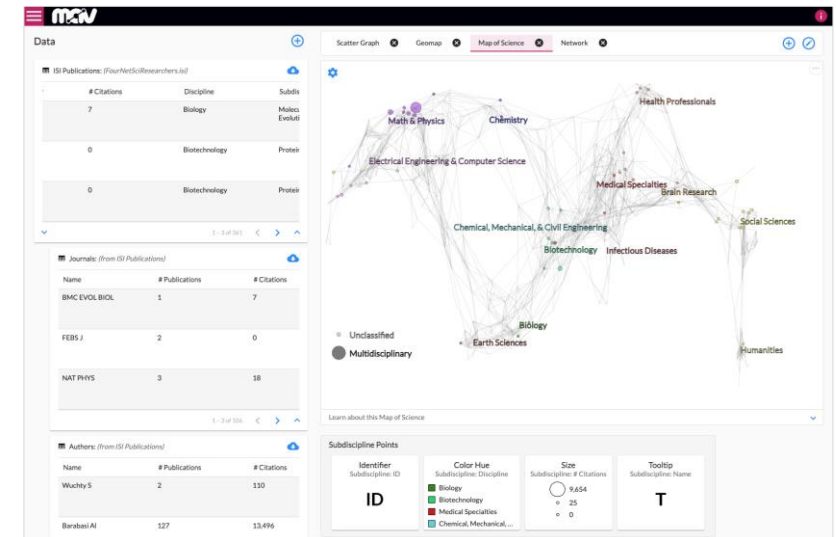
MAV

Data

ISI Publications: (FourNetSciResearchers.isi)

| # Citations | Discipline | Subdis |
|---|---|---|
| 7 | Biology | Molecu Evoluti |
| 0 | Biotechnology | Protei |
| 0 | Biotechnology | Protei |

1 - 3 of 361

Journals: (from ISI Publications)

| Name | # Publications | # Citations |
|---|---|---|
| BMC EVOL BIOL | 1 | 7 |
| FEBS J | 2 | 0 |
| NAT PHYS | 3 | 18 |

1 - 3 of 106

Authors: (from ISI Publications)

| Name | # Publications | # Citations |
|---|---|---|
| Wuchty S | 2 | 110 |
| Barabasi AI | 127 | 13,496 |

Scatter Graph | Geomap | Map of Science | Network

Math & Physics
Chemistry
Health Professionals
Electrical Engineering & Computer Science
Medical Specialties
Brain Research
Social Sciences
Chemical, Mechanical, & Civil Engineering
Biotechnology
Infectious Diseases
Unclassified
Multidisciplinary
Biology
Earth Sciences
Humanities

Learn about this Map of Science

Subdiscipline Points

Identifier
Subdiscipline: ID
ID

Color Hue
Subdiscipline: Discipline
Biology
Biotechnology
Medical Specialties
Chemical, Mechanical, ...

Size
Subdiscipline: # Citations
9,654
25
0

Tooltip
Subdiscipline: Name
T